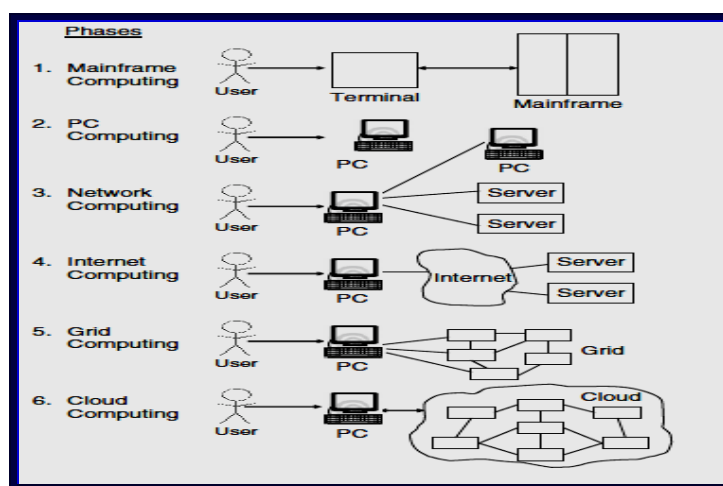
Phases

1. Mainframe Computing
User
Terminal
Mainframe

2. PC Computing
User
PC

3. Network Computing
User
PC
PC
Server
Server

4. Internet Computing
User
PC
Internet
Server
Server

5. Grid Computing
User
PC
Grid

6. Cloud Computing
User
PC
Cloud